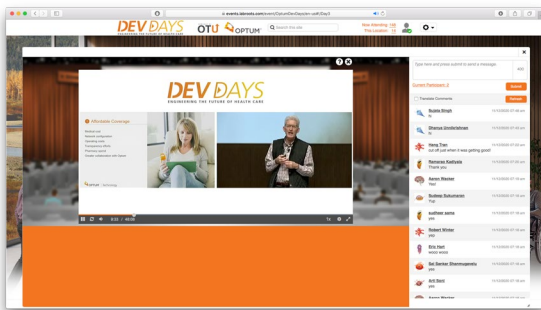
events.labroots.com/event/OptumDevDays/dev-ssdf/Day3

DEV DAYS
ENGINEERING THE FUTURE OF HEALTH CARE

OTU OPTUM

Search this site

Now Attending: 149
This Location: 13

DEV DAYS
ENGINEERING THE FUTURE OF HEALTH CARE

Affordable Coverage

Medical cost
Network configuration
Operating costs
Transparency efforts
Pharmacy spend
Greater collaboration with Nation

OPTUM Technology

0:23 / 48:39

Type here and press submit to send a message.

Current Participants: 9

Submit

Translate Comments

Refresh

Sujata Singh
hi

Dhanus Unnikrishnan
hi

Hang Tran
cut off just when it was getting good

Rameraa Kadiyala
Thank you

Aaron Wasker
Yes!

Sudeep Subramanin
True

sudheer sama
yes

Robert Winter
yes

Eric Hart
woooo wooo

Sai Sankar Shanmugavelu
yes

Arti Bent
yes

Aaron Wasker